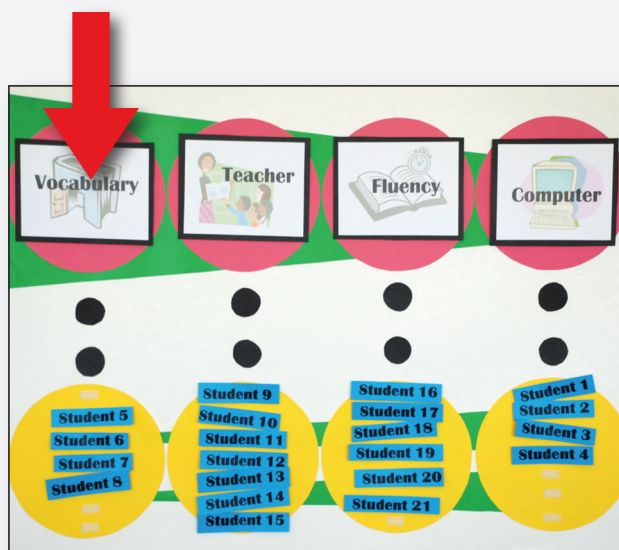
Vocabulary

Teacher

Fluency

Computer

Student 5
Student 6
Student 7
Student 8

Student 9
Student 10
Student 11
Student 12
Student 13
Student 14
Student 15

Student 16
Student 17
Student 18
Student 19
Student 20
Student 21

Student 1
Student 2
Student 3
Student 4